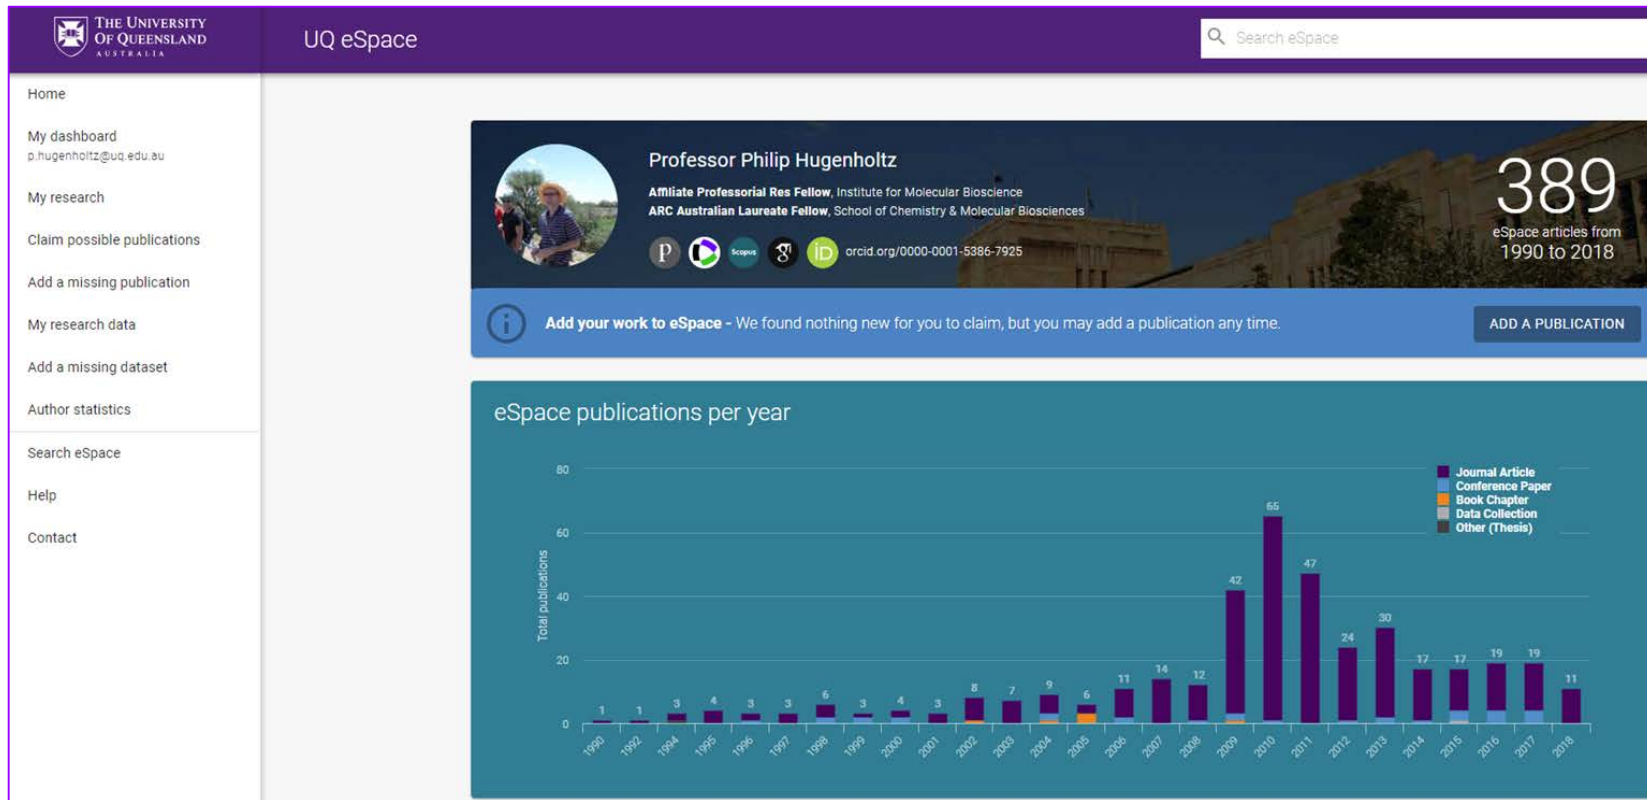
THE UNIVERSITY OF QUEENSLAND AUSTRALIA

UQ eSpace

Search eSpace

Home

My dashboard
p.hugenholtz@uq.edu.au

My research

Claim possible publications

Add a missing publication

My research data

Add a missing dataset

Author statistics

Search eSpace

Help

Contact

Professor Philip Hugenholtz

**Affiliate Professorial Res Fellow**, Institute for Molecular Bioscience
**ARC Australian Laureate Fellow**, School of Chemistry & Molecular Biosciences

P Scopus iD orcid.org/0000-0001-5386-7925

389
eSpace articles from
1990 to 2018

**Add your work to eSpace -** We found nothing new for you to claim, but you may add a publication any time.

ADD A PUBLICATION

eSpace publications per year

Journal Article
Conference Paper
Book Chapter
Data Collection
Other (Thesis)

Total publications

80
60
40
20
0

1 1 3 4 3 3 6 3 4 3 8 7 9 6 11 14 12 42 65 47 24 30 17 17 19 19 11

1990 1992 1994 1995 1996 1997 1998 1999 2000 2001 2002 2003 2004 2005 2006 2007 2008 2009 2010 2011 2012 2013 2014 2015 2016 2017 2018